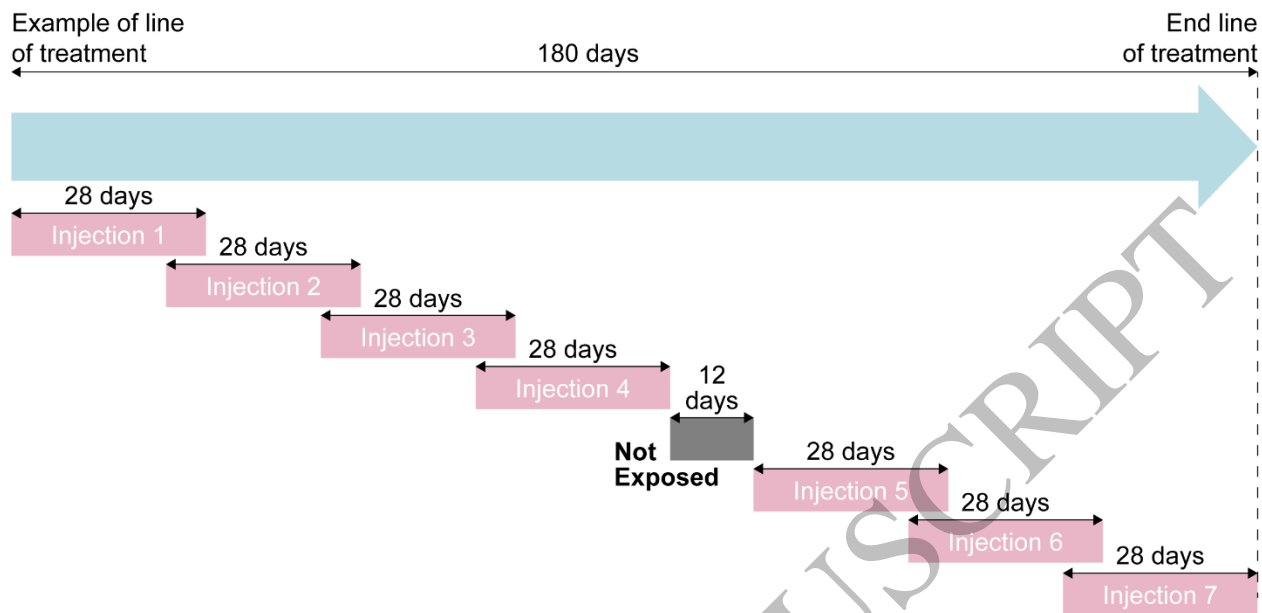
Example of line of treatment

180 days

End line of treatment

28 days

Injection 1

28 days

Injection 2

28 days

Injection 3

28 days

Injection 4

12 days

Not Exposed

28 days

Injection 5

28 days

Injection 6

28 days

Injection 7

USCRIPT